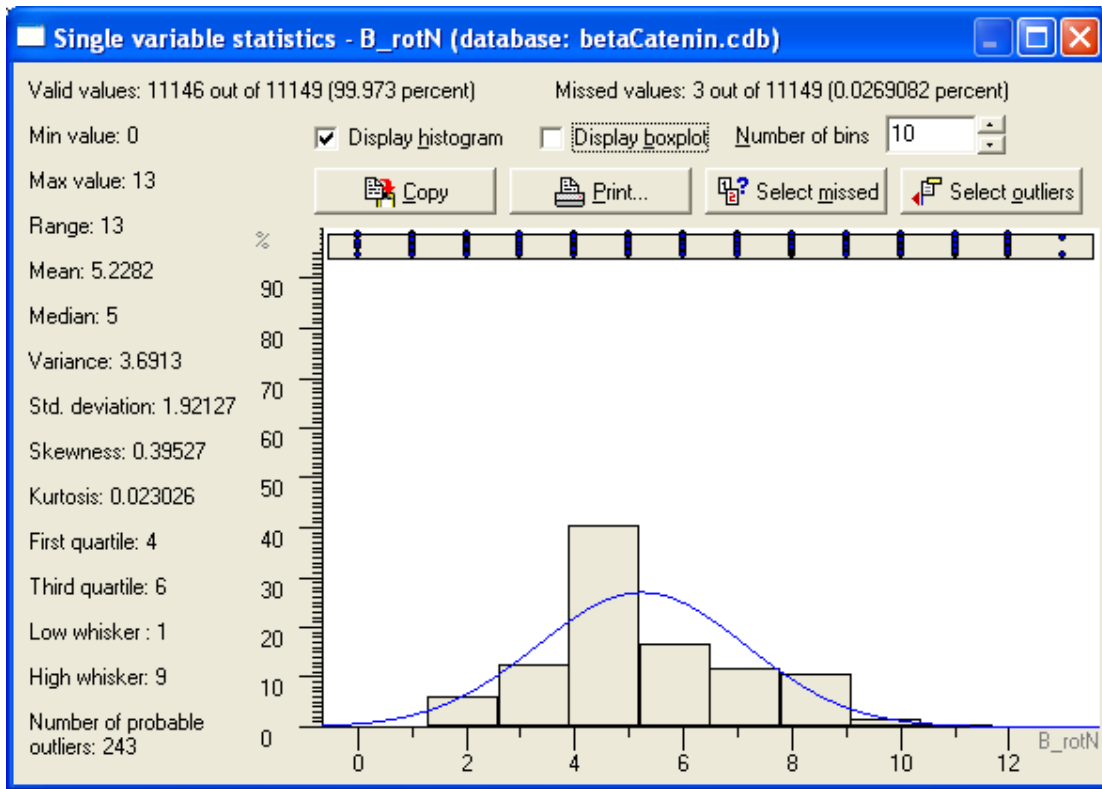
Single variable statistics - B_rotN (database: betaCatenin.cdb)

Valid values: 11146 out of 11149 (99.973 percent)

Missed values: 3 out of 11149 (0.0269082 percent)

Min value: 0

Display histogram

Display boxplot

Number of bins 10

Max value: 13

Copy

Print...

Select missed

Select outliers

Range: 13

Mean: 5.2282

Median: 5

Variance: 3.6913

Std. deviation: 1.92127

Skewness: 0.39527

Kurtosis: 0.023026

First quartile: 4

Third quartile: 6

Low whisker : 1

High whisker: 9

Number of probable outliers: 243

%

90

80

70

60

50

40

30

20

10

0

0

2

4

6

8

10

12

B_rotN